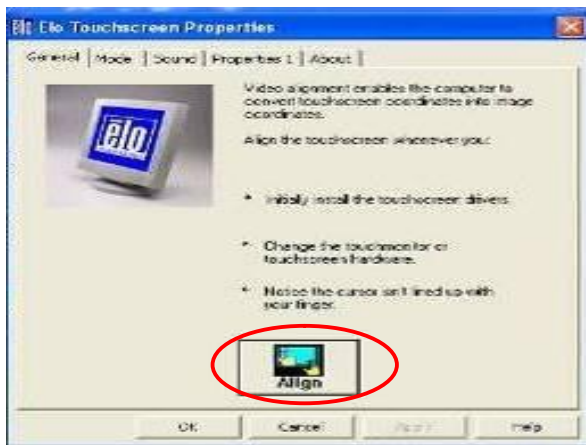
Elo Touchscreen Properties

General | Mode | Sound | Properties 1 | About

elo

Video alignment enables the computer to convert touchscreen coordinates into image coordinates.

Align the touchscreen whenever you:

* Initially install the touchscreen drivers.

* Change the touchmonitor or touchscreen hardware.

* Notice the cursor isn't lined up with your finger.

Align

OK | Cancel | Apply | Help